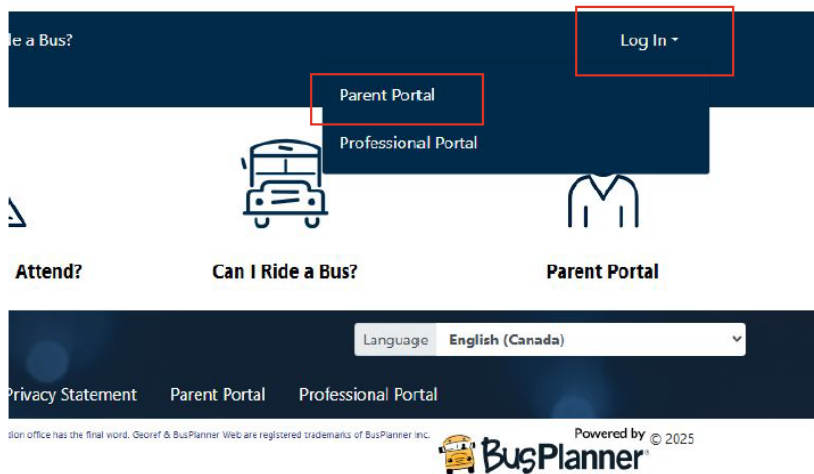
le a Bus?

Log In

Parent Portal

Professional Portal

Attend?

Can I Ride a Bus?

Parent Portal

Language English (Canada)

Privacy Statement Parent Portal Professional Portal

sion office has the final word. Georef & BusPlanner Web are registered trademarks of BusPlanner Inc.

Powered by BusPlanner® © 2025